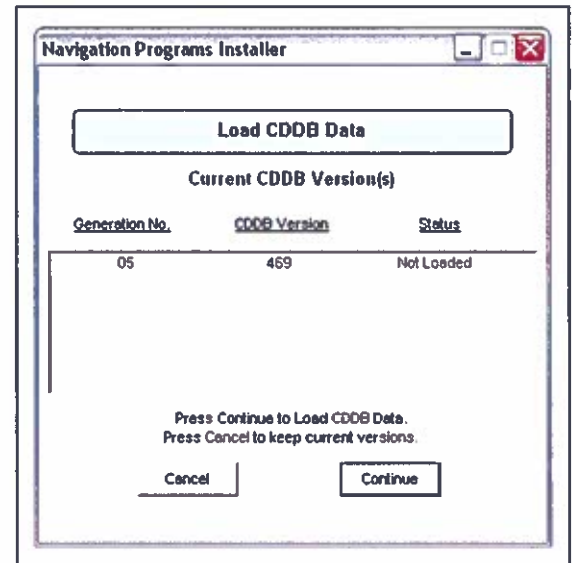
Navigation Programs Installer

Load CDDB Data

Current CDDB Version(s)

| Generation No. | CDDB Version | Status |
|---|---|---|
| 05 | 469 | Not Loaded |

Press Continue to Load CDDB Data.
Press Cancel to keep current versions.

Cancel

Continue